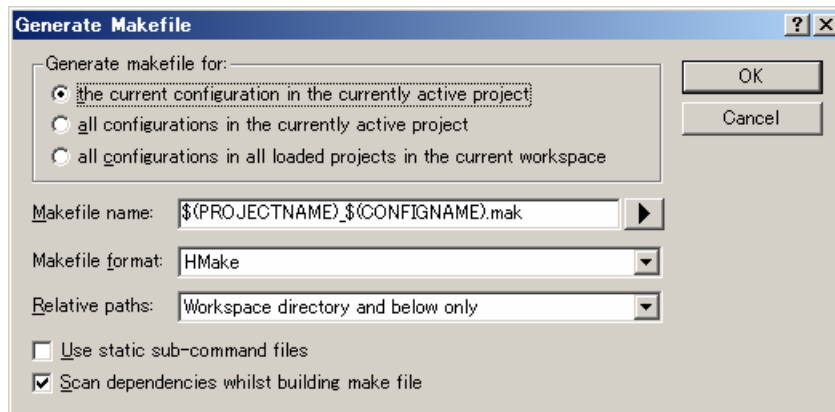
Generate Makefile

?
X

Generate makefile for:

the current configuration in the currently active project

all configurations in the currently active project

all configurations in all loaded projects in the current workspace

OK

Cancel

Makefile name: $(PROJECTNAME)_$(CONFIGNAME).mak

Makefile format: HMake

Relative paths: Workspace directory and below only

Use static sub-command files

Scan dependencies whilst building make file